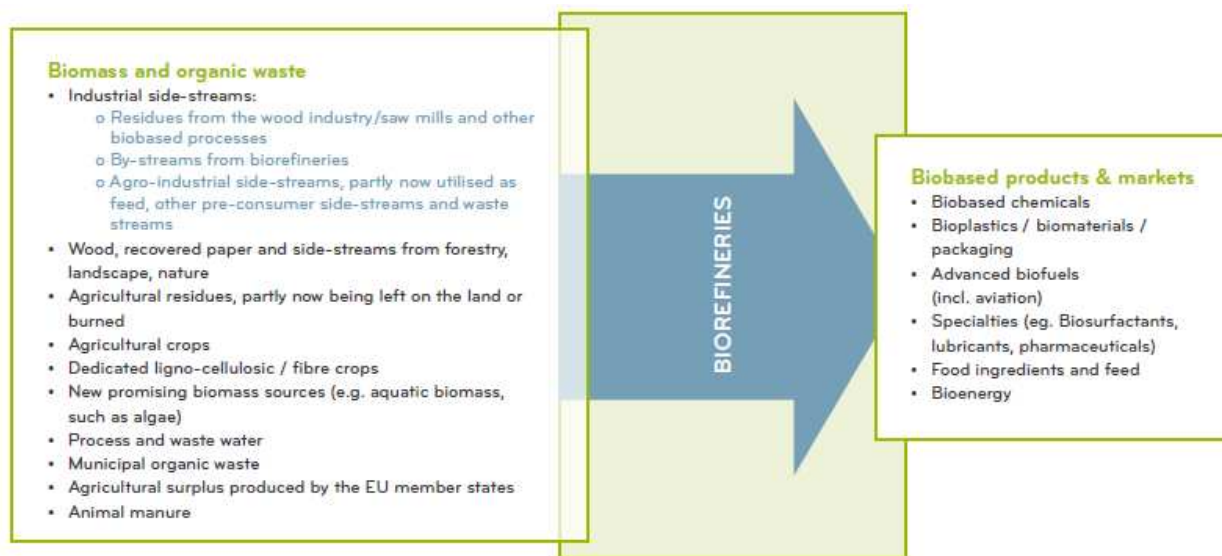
Biomass and organic waste
• Industrial side-streams:
o Residues from the wood industry/saw mills and other biobased processes
o By-streams from biorefineries
o Agro-industrial side-streams, partly now utilised as feed, other pre-consumer side-streams and waste streams
• Wood, recovered paper and side-streams from forestry, landscape, nature
• Agricultural residues, partly now being left on the land or burned
• Agricultural crops
• Dedicated ligno-cellulosic / fibre crops
• New promising biomass sources (e.g. aquatic biomass, such as algae)
• Process and waste water
• Municipal organic waste
• Agricultural surplus produced by the EU member states
• Animal manure

BIOREFINERIES

Biobased products & markets
• Biobased chemicals
• Bioplastics / biomaterials / packaging
• Advanced biofuels (incl. aviation)
• Specialties (eg. Biosurfactants, lubricants, pharmaceuticals)
• Food ingredients and feed
• Bioenergy